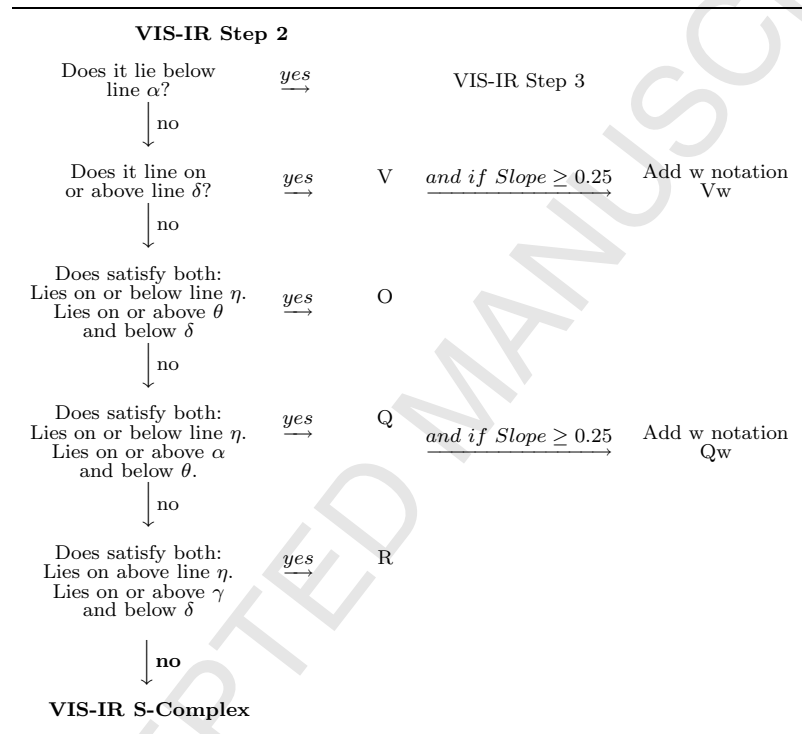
VIS-IR Step 2

Does it lie below line $\alpha$? $\xrightarrow{yes}$ VIS-IR Step 3

no

Does it line on or above line $\delta$? $\xrightarrow{yes}$ V $\xrightarrow{and\ if\ Slope \geq 0.25}$ Add w notation Vw

no

Does satisfy both: Lies on or below line $\eta$. Lies on or above $\theta$ and below $\delta$ $\xrightarrow{yes}$ O

no

Does satisfy both: Lies on or below line $\eta$. Lies on or above $\alpha$ and below $\theta$. $\xrightarrow{yes}$ Q $\xrightarrow{and\ if\ Slope \geq 0.25}$ Add w notation Qw

no

Does satisfy both: Lies on above line $\eta$. Lies on or above $\gamma$ and below $\delta$ $\xrightarrow{yes}$ R

no

VIS-IR S-Complex

ACCEPTED MANUSCRIPT